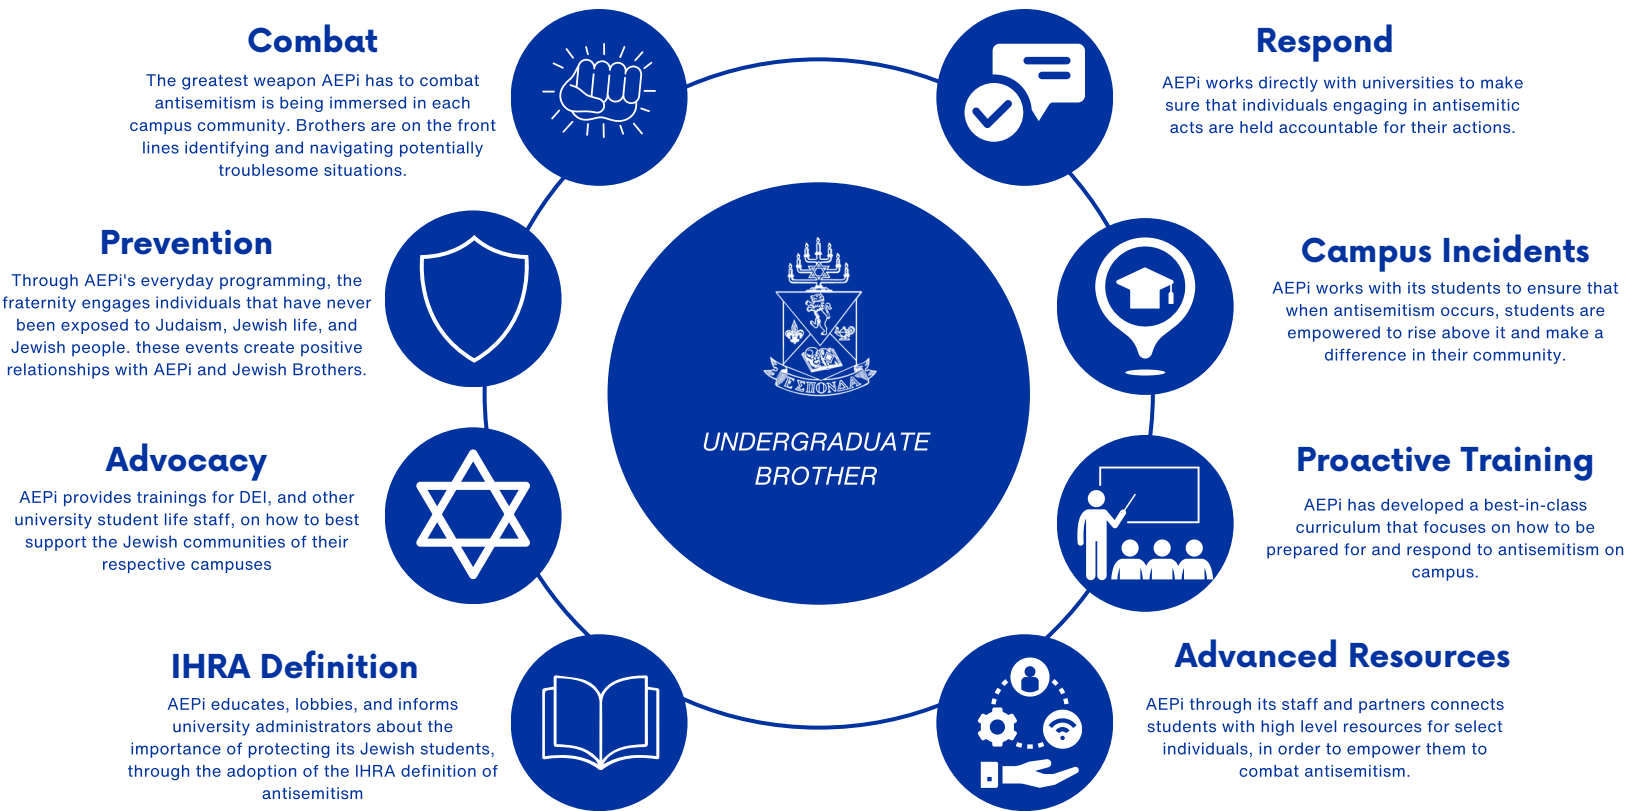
Combat

The greatest weapon AEPi has to combat antisemitism is being immersed in each campus community. Brothers are on the front lines identifying and navigating potentially troublesome situations.

Respond

AEPi works directly with universities to make sure that individuals engaging in antisemitic acts are held accountable for their actions.

Prevention

Through AEPi's everyday programming, the fraternity engages individuals that have never been exposed to Judaism, Jewish life, and Jewish people. these events create positive relationships with AEPi and Jewish Brothers.

Campus Incidents

AEPi works with its students to ensure that when antisemitism occurs, students are empowered to rise above it and make a difference in their community.

ΕΣΠΟΝΑΑ

UNDERGRADUATE BROTHER

Advocacy

AEPi provides trainings for DEI, and other university student life staff, on how to best support the Jewish communities of their respective campuses

Proactive Training

AEPi has developed a best-in-class curriculum that focuses on how to be prepared for and respond to antisemitism on campus.

IHRA Definition

AEPi educates, lobbies, and informs university administrators about the importance of protecting its Jewish students, through the adoption of the IHRA definition of antisemitism

Advanced Resources

AEPi through its staff and partners connects students with high level resources for select individuals, in order to empower them to combat antisemitism.